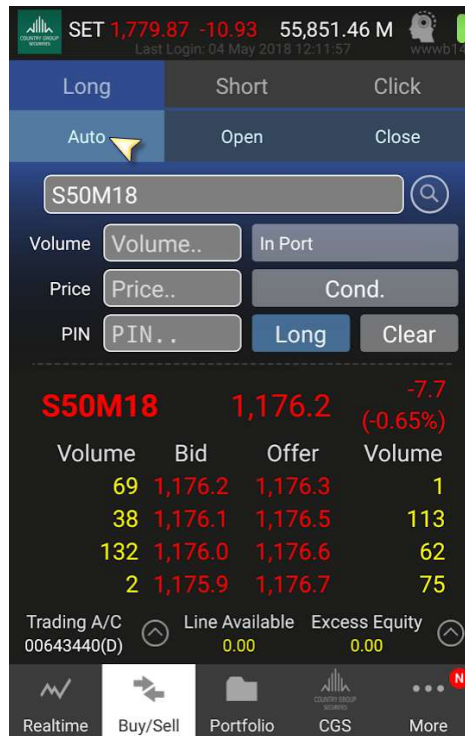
COUNTRY GROUP SECURITIES SET 1,779.87 -10.93 55,851.46 M
Last Login: 04 May 2018 12:11:57 wwwb14

Long Short Click

Auto Open Close

S50M18

Volume Volume.. In Port

Price Price.. Cond.

PIN PIN.. Long Clear

S50M18 1,176.2 -7.7 (-0.65%)

| Volume | Bid | Offer | Volume |
|---|---|---|---|
| 69 | 1,176.2 | 1,176.3 | 1 |
| 38 | 1,176.1 | 1,176.5 | 113 |
| 132 | 1,176.0 | 1,176.6 | 62 |
| 2 | 1,175.9 | 1,176.7 | 75 |

Trading A/C 00643440(D) Line Available 0.00 Excess Equity 0.00

Realtime Buy/Sell Portfolio COUNTRY GROUP SECURITIES CGS N More